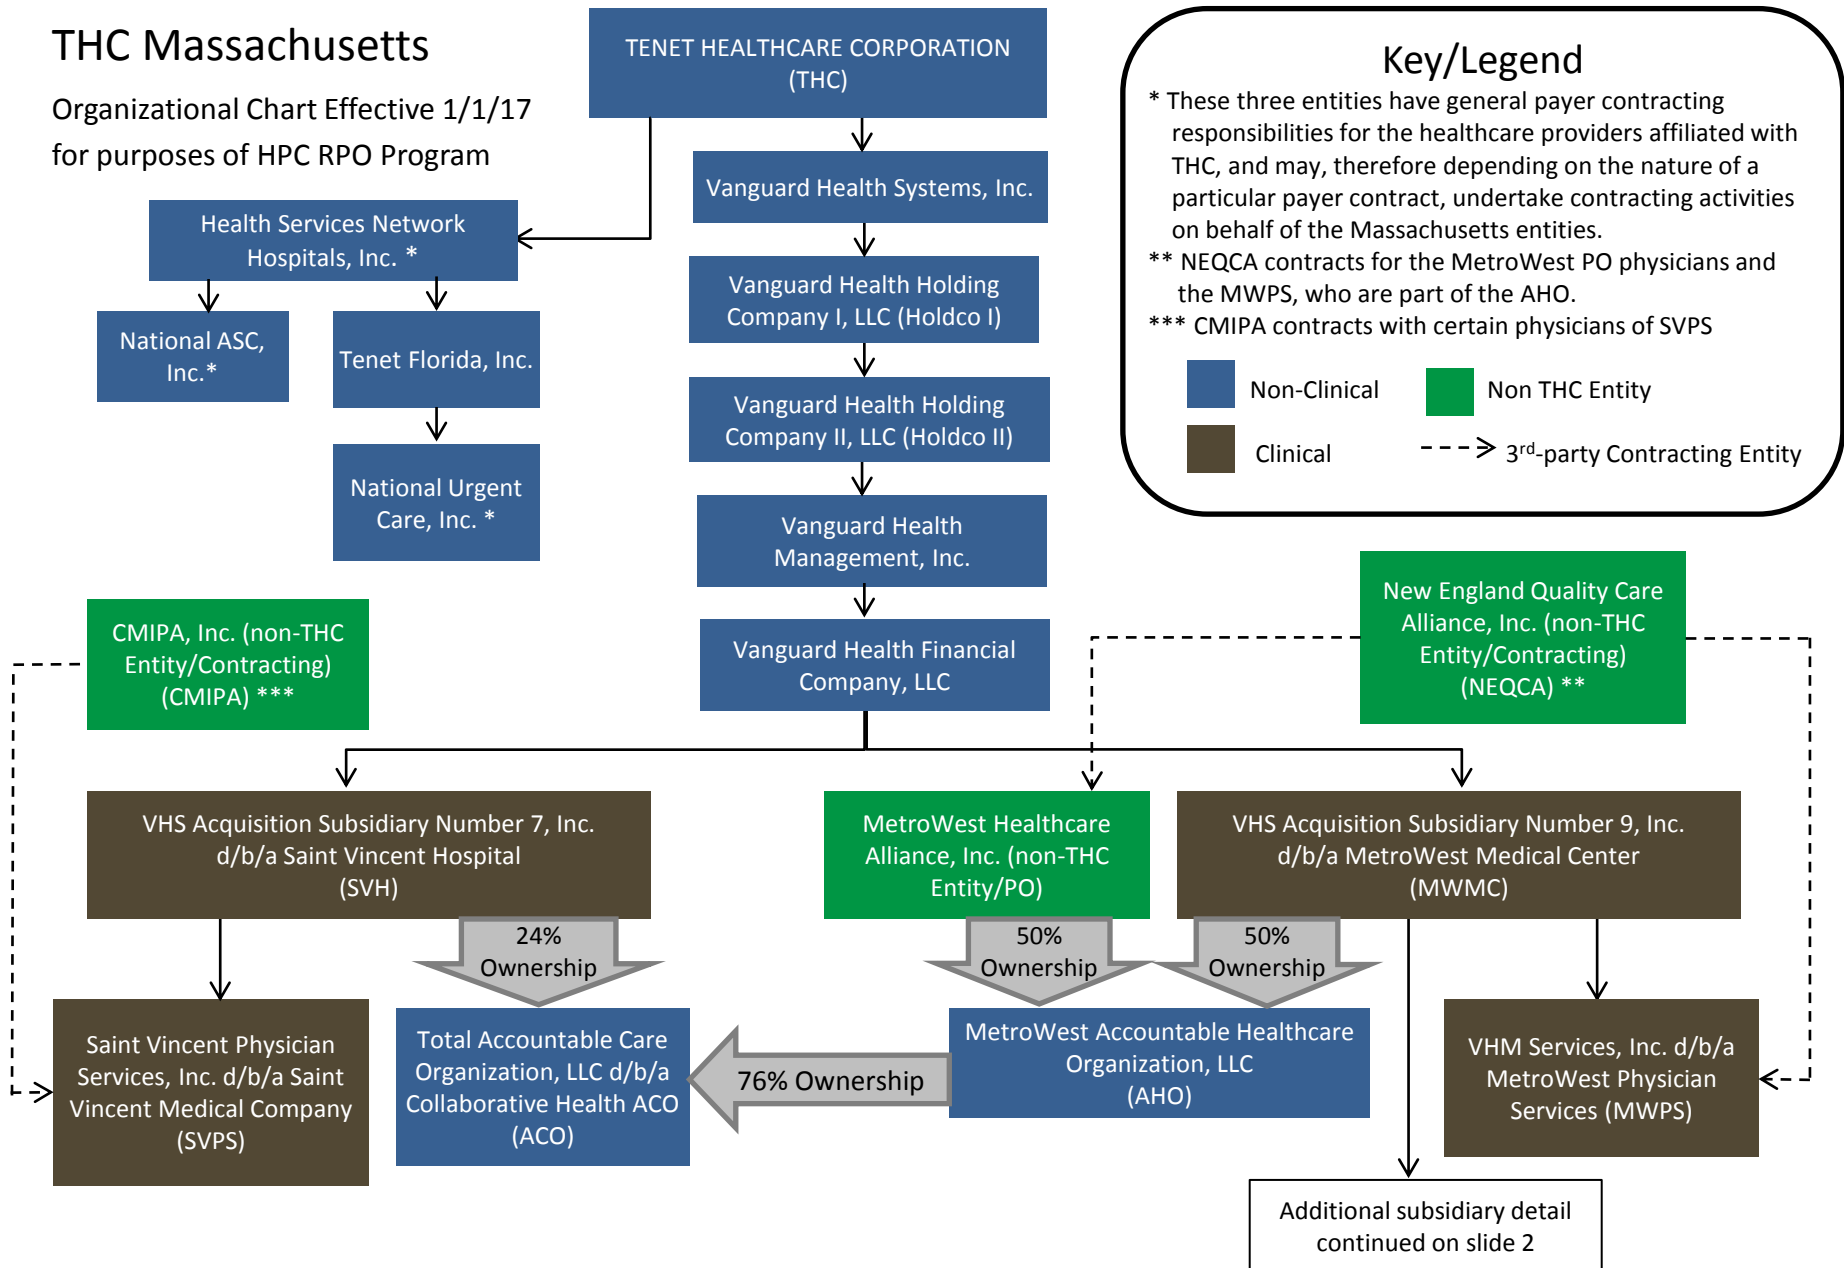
THC Massachusetts

Organizational Chart Effective 1/1/17 for purposes of HPC RPO Program

TENET HEALTHCARE CORPORATION (THC)

Key/Legend

* These three entities have general payer contracting responsibilities for the healthcare providers affiliated with THC, and may, therefore depending on the nature of a particular payer contract, undertake contracting activities on behalf of the Massachusetts entities.

** NEQCA contracts for the MetroWest PO physicians and the MWPS, who are part of the AHO.

*** CMIPA contracts with certain physicians of SVPS

Non-Clinical

Non THC Entity

Clinical

3$^{rd}$-party Contracting Entity

Vanguard Health Systems, Inc.

Health Services Network Hospitals, Inc. *

National ASC, Inc.*

Tenet Florida, Inc.

National Urgent Care, Inc. *

Vanguard Health Holding Company I, LLC (Holdco I)

Vanguard Health Holding Company II, LLC (Holdco II)

Vanguard Health Management, Inc.

Vanguard Health Financial Company, LLC

CMIPA, Inc. (non-THC Entity/Contracting) (CMIPA) ***

New England Quality Care Alliance, Inc. (non-THC Entity/Contracting) (NEQCA) **

VHS Acquisition Subsidiary Number 7, Inc. d/b/a Saint Vincent Hospital (SVH)

MetroWest Healthcare Alliance, Inc. (non-THC Entity/PO)

VHS Acquisition Subsidiary Number 9, Inc. d/b/a MetroWest Medical Center (MWMC)

24% Ownership

50% Ownership

50% Ownership

Saint Vincent Physician Services, Inc. d/b/a Saint Vincent Medical Company (SVPS)

Total Accountable Care Organization, LLC d/b/a Collaborative Health ACO (ACO)

76% Ownership

MetroWest Accountable Healthcare Organization, LLC (AHO)

VHM Services, Inc. d/b/a MetroWest Physician Services (MWPS)

Additional subsidiary detail continued on slide 2